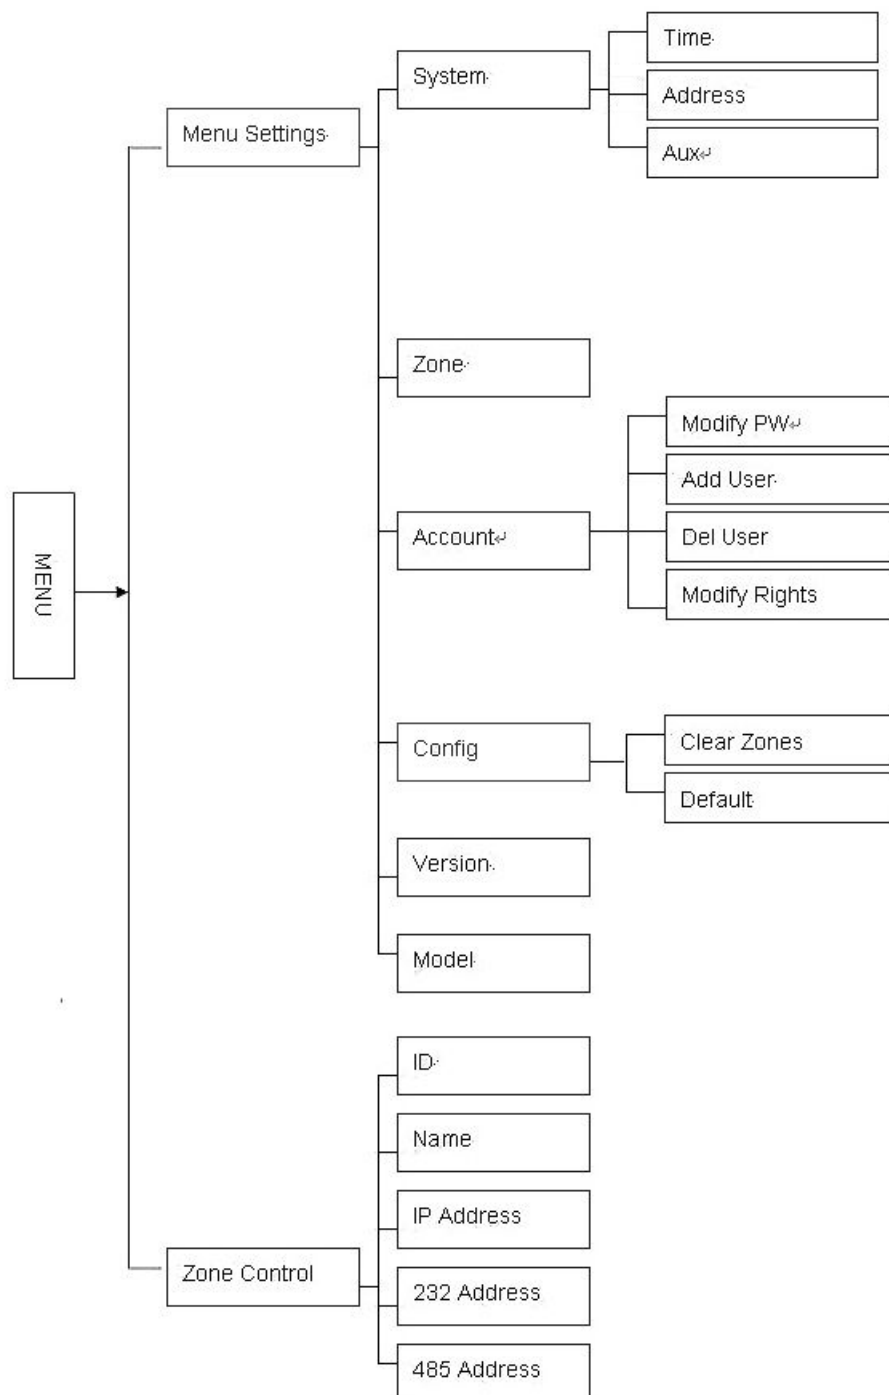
MENU

Menu Settings

System

Time

Address

Aux

Zone

Account

Modify PW

Add User

Del User

Modify Rights

Config

Clear Zones

Default

Version

Model

Zone Control

ID

Name

IP Address

232 Address

485 Address